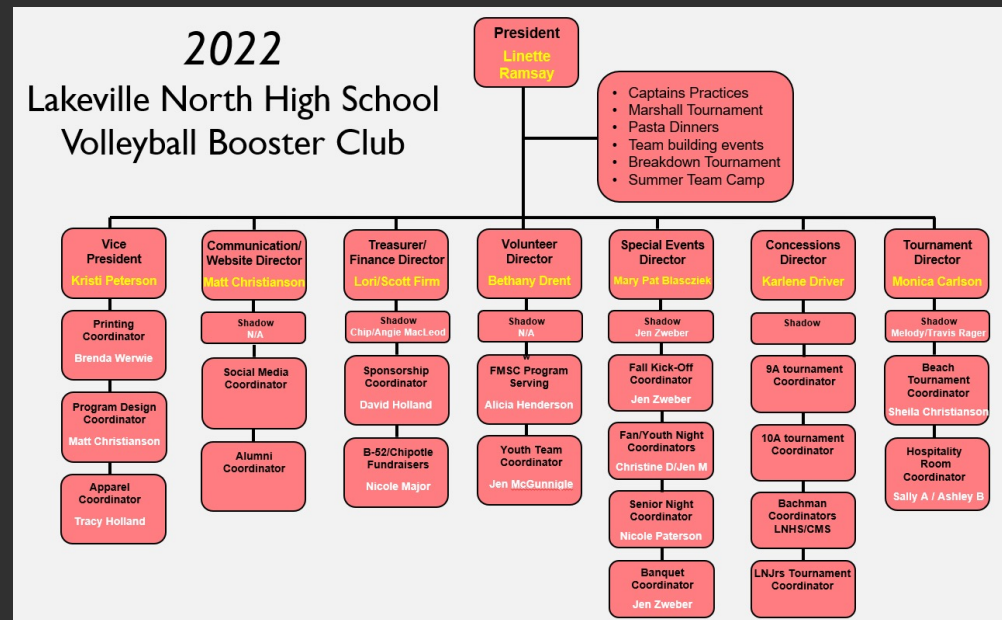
2022
Lakeville North High School
Volleyball Booster Club

President
Linette Ramsay

- Captains Practices
- Marshall Tournament
- Pasta Dinners
- Team building events
- Breakdown Tournament
- Summer Team Camp

Vice President
Kristi Peterson

Printing Coordinator
Brenda Werwie

Program Design Coordinator
Matt Christianson

Apparel Coordinator
Tracy Holland

Communication/ Website Director
Matt Christianson

Shadow
N/A

Social Media Coordinator

Alumni Coordinator

Treasurer/ Finance Director
Lori/Scott Firm

Shadow
Chip/Angie MacLeod

Sponsorship Coordinator
David Holland

B-52/Chipotle Fundraisers
Nicole Major

Volunteer Director
Bethany Drent

Shadow
N/A

FMSC Program Serving
Alicia Henderson

Youth Team Coordinator
Jen McGunnigle

Special Events Director
Mary Pat Blascziek

Shadow
Jen Zweber

Fall Kick-Off Coordinator
Jen Zweber

Fan/Youth Night Coordinators
Christine D/Jen M

Senior Night Coordinator
Nicole Paterson

Banquet Coordinator
Jen Zweber

Concessions Director
Karlene Driver

Shadow

9A tournament Coordinator

10A tournament Coordinator

Bachman Coordinators LNHS/CMS

LNJrs Tournament Coordinator

Tournament Director
Monica Carlson

Shadow
Melody/Travis Rager

Beach Tournament Coordinator
Sheila Christianson

Hospitality Room Coordinator
Sally A / Ashley B